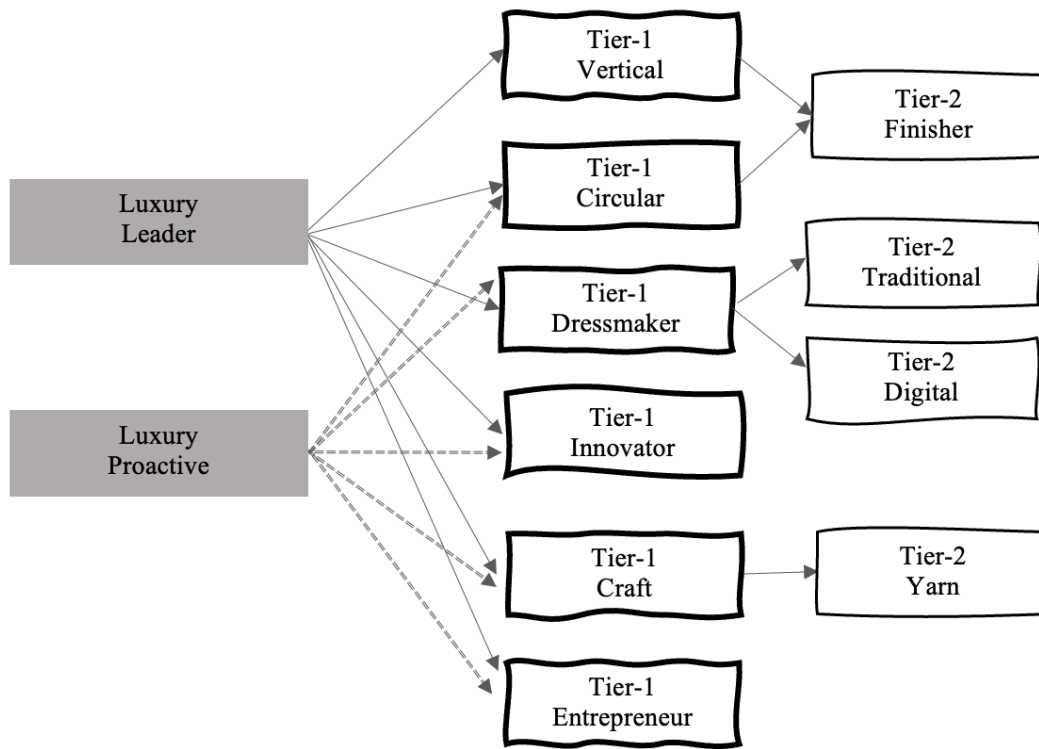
Luxury Leader

Luxury Proactive

Tier-1 Vertical

Tier-1 Circular

Tier-1 Dressmaker

Tier-1 Innovator

Tier-1 Craft

Tier-1 Entrepreneur

Tier-2 Finisher

Tier-2 Traditional

Tier-2 Digital

Tier-2 Yarn